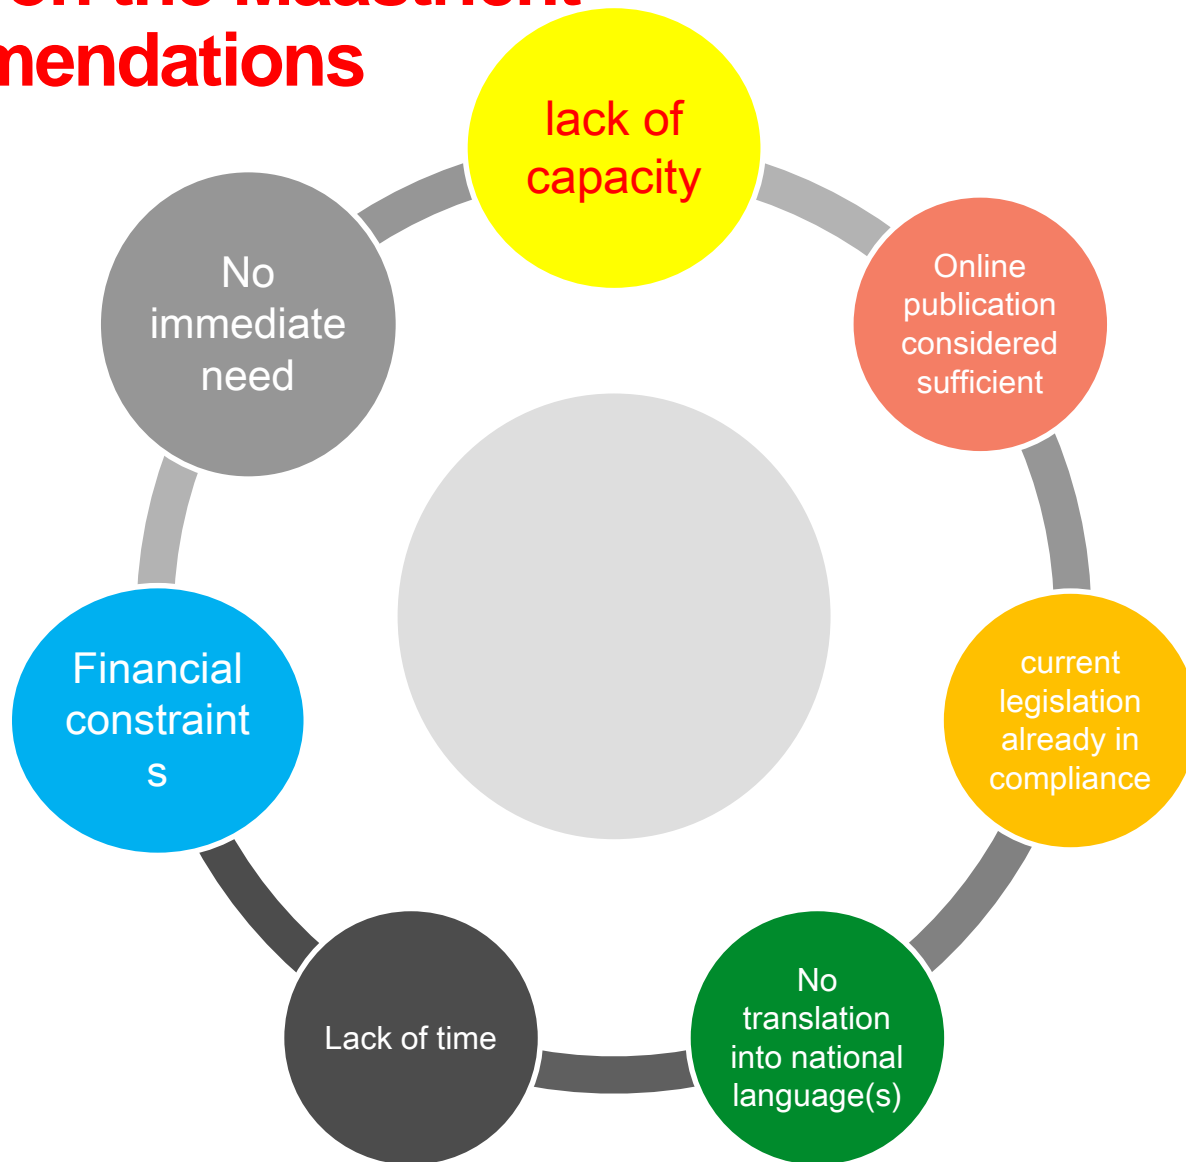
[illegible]
nendations

lack of capacity

Online publication considered sufficient

current legislation already in compliance

No translation into national language(s)

Lack of time

Financial constraint s

No immediate need